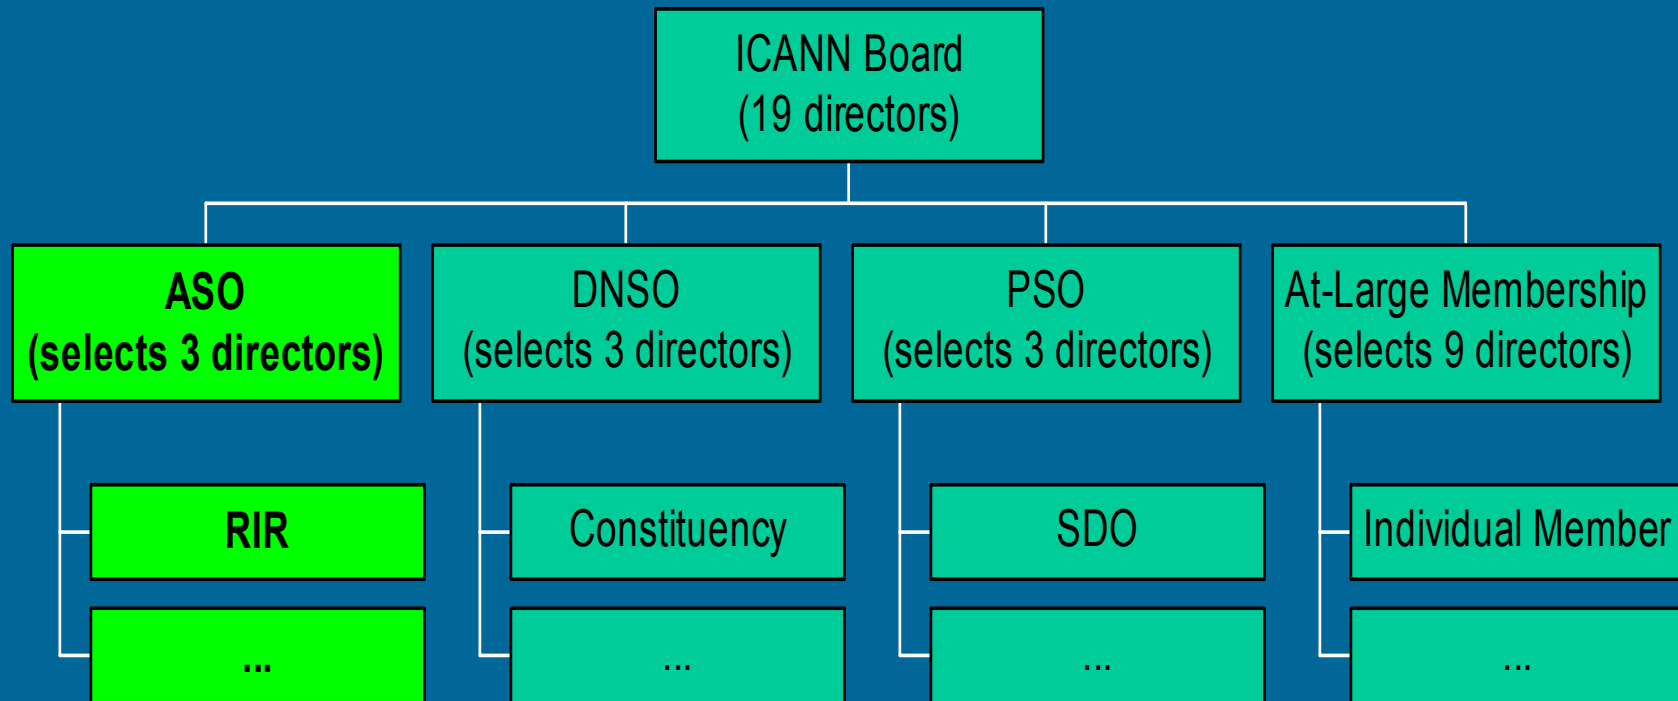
ICANN Board
(19 directors)

ASO
(selects 3 directors)

DNSO
(selects 3 directors)

PSO
(selects 3 directors)

At-Large Membership
(selects 9 directors)

RIR

...

Constituency

...

SDO

...

Individual Member

...